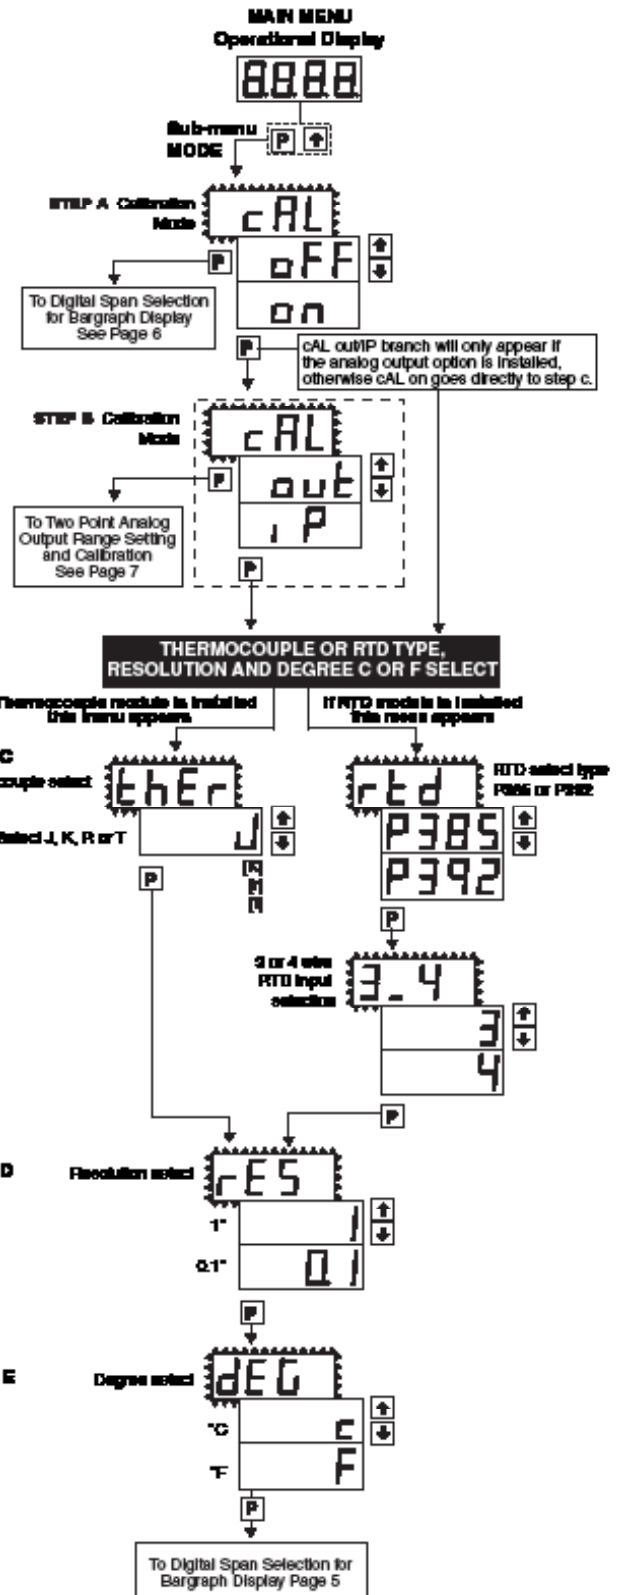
MAIN MENU
Operational Display

8.8.8.8.

Sub-menu MODE
P

STEP A Calibration Mode
cAL
P
oFF
on

To Digital Span Selection for Bargraph Display See Page 6

P
cAL out/IP branch will only appear if the analog output option is installed, otherwise cAL on goes directly to step c.

STEP B Calibration Mode
cAL
P
out
iP

To Two Point Analog Output Range Setting and Calibration See Page 7

P

THERMOCOUPLE OR RTD TYPE, RESOLUTION AND DEGREE C OR F SELECT

Thermocouple module is installed this menu appears

If RTD module is installed this menu appears

C
couple select
thEr
Select J, K, R or T
J
[K]
[R]
[T]
P

rtd
RTD select type P385 or P392
P385
P392
P

3 or 4 wire RTD input selection
3_4
3
4
P

D
Resolution select
rES
1°
1
0.1°
0.1
P

E
Degree select
dEG
°C
c
°F
F
P

To Digital Span Selection for Bargraph Display Page 5